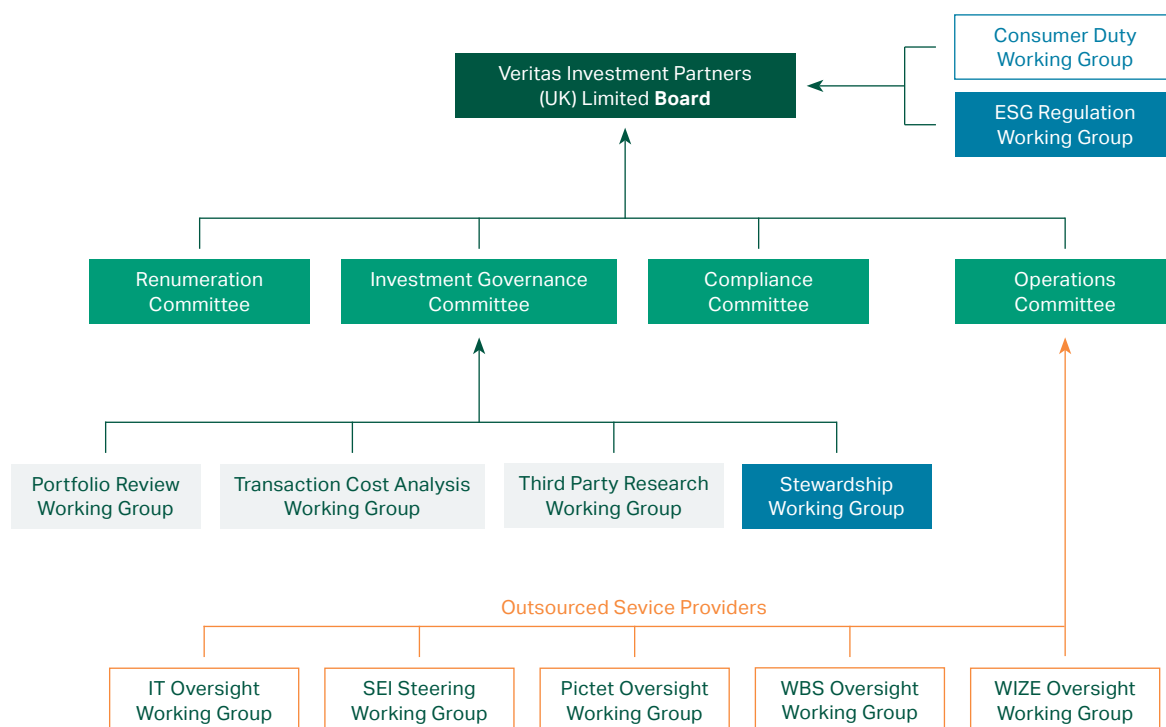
Consumer Duty Working Group

ESG Regulation Working Group

Veritas Investment Partners (UK) Limited **Board**

Renumeration Committee

Investment Governance Committee

Compliance Committee

Operations Committee

Portfolio Review Working Group

Transaction Cost Analysis Working Group

Third Party Research Working Group

Stewardship Working Group

Outsourced Sevice Providers

IT Oversight Working Group

SEI Steering Working Group

Pictet Oversight Working Group

WBS Oversight Working Group

WIZE Oversight Working Group